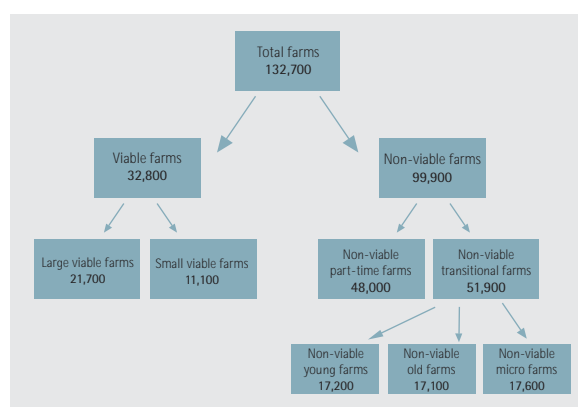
Total farms
132,700

Viable farms
32,800

Non-viable farms
99,900

Large viable farms
21,700

Small viable farms
11,100

Non-viable part-time farms
48,000

Non-viable transitional farms
51,900

Non-viable young farms
17,200

Non-viable old farms
17,100

Non-viable micro farms
17,600